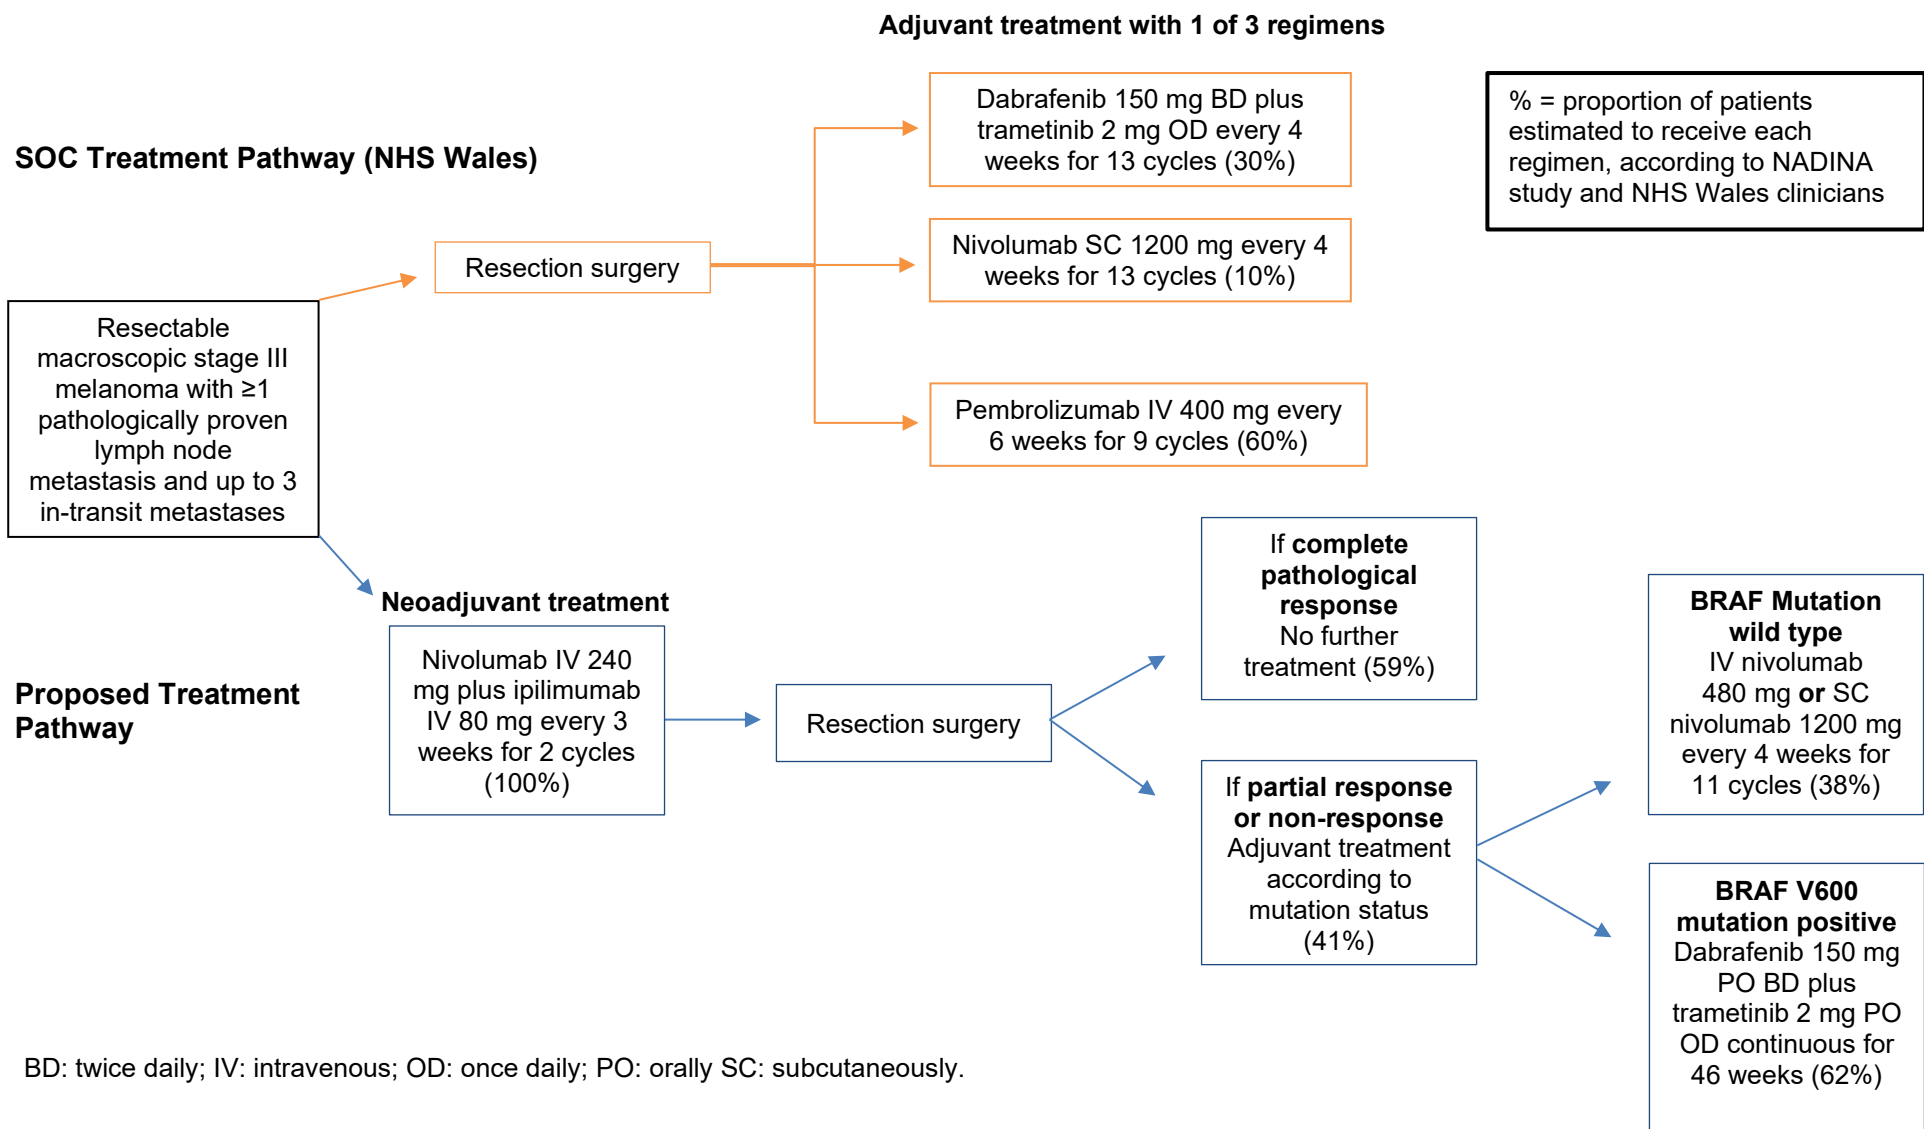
Adjuvant treatment with 1 of 3 regimens

SOC Treatment Pathway (NHS Wales)

Dabrafenib 150 mg BD plus trametinib 2 mg OD every 4 weeks for 13 cycles (30%)

Nivolumab SC 1200 mg every 4 weeks for 13 cycles (10%)

Pembrolizumab IV 400 mg every 6 weeks for 9 cycles (60%)

% = proportion of patients estimated to receive each regimen, according to NADINA study and NHS Wales clinicians

Resection surgery

Resectable macroscopic stage III melanoma with ≥1 pathologically proven lymph node metastasis and up to 3 in-transit metastases

Neoadjuvant treatment

Nivolumab IV 240 mg plus ipilimumab IV 80 mg every 3 weeks for 2 cycles (100%)

Proposed Treatment Pathway

Resection surgery

If **complete pathological response** No further treatment (59%)

If **partial response or non-response** Adjuvant treatment according to mutation status (41%)

**BRAF Mutation wild type** IV nivolumab 480 mg **or** SC nivolumab 1200 mg every 4 weeks for 11 cycles (38%)

**BRAF V600 mutation positive** Dabrafenib 150 mg PO BD plus trametinib 2 mg PO OD continuous for 46 weeks (62%)

BD: twice daily; IV: intravenous; OD: once daily; PO: orally SC: subcutaneously.